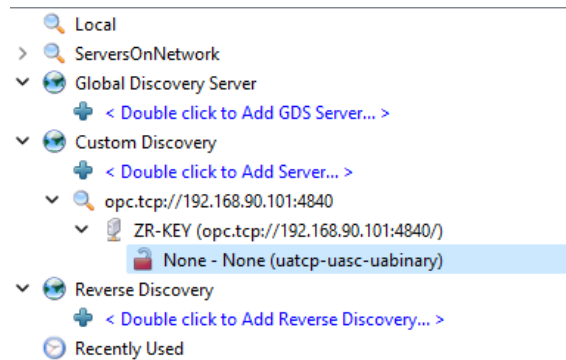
Local
ServersOnNetwork
Global Discovery Server
< Double click to Add GDS Server... >
Custom Discovery
< Double click to Add Server... >
opc.tcp://192.168.90.101:4840
ZR-KEY (opc.tcp://192.168.90.101:4840/)
None - None (uatcp-uasc-uabinary)
Reverse Discovery
< Double click to Add Reverse Discovery... >
Recently Used